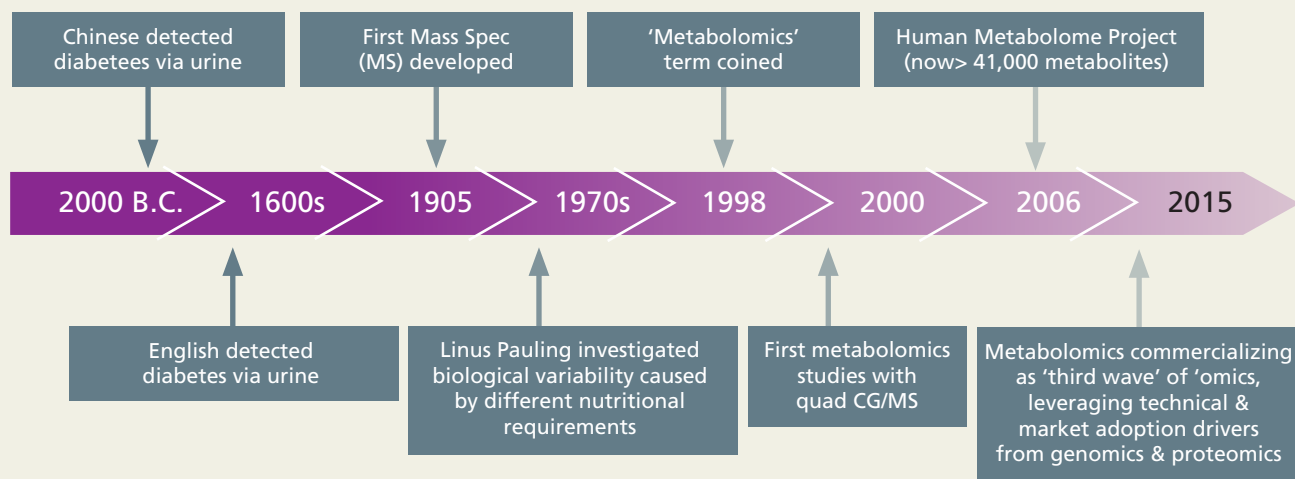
Chinese detected diabetees via urine

First Mass Spec (MS) developed

'Metabolomics' term coined

Human Metabolome Project (now> 41,000 metabolites)

2000 B.C.
1600s
1905
1970s
1998
2000
2006
2015

English detected diabetes via urine

Linus Pauling investigated biological variability caused by different nutritional requirements

First metabolomics studies with quad CG/MS

Metabolomics commercializing as 'third wave' of 'omics, leveraging technical & market adoption drivers from genomics & proteomics